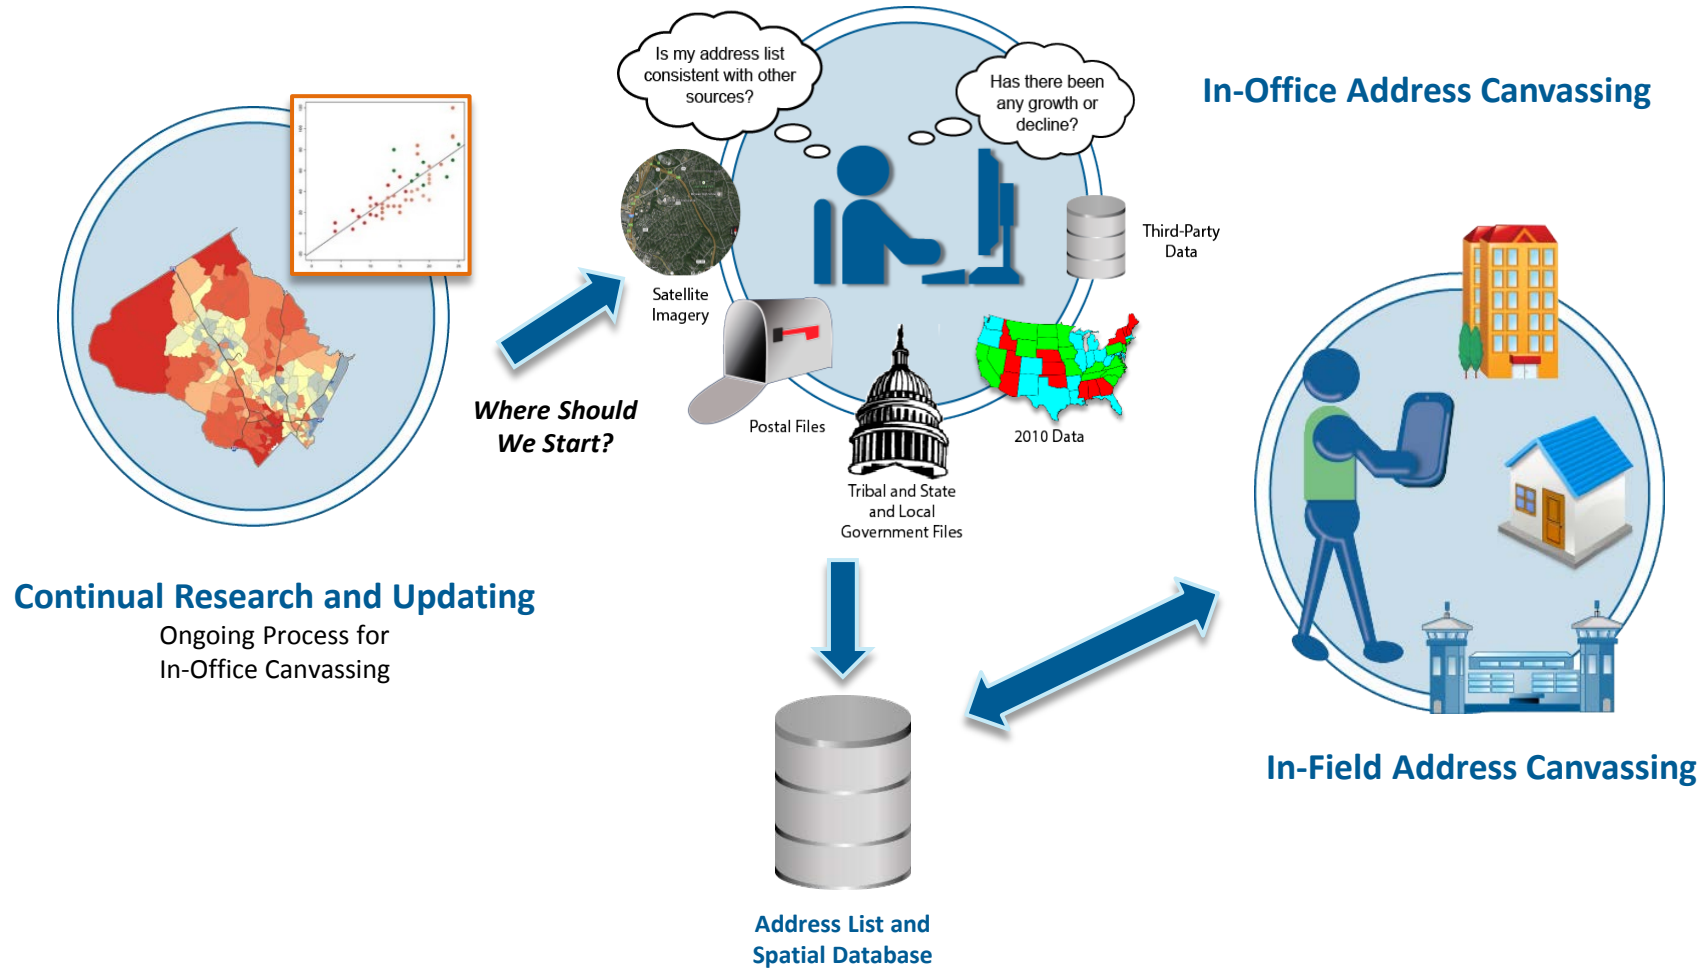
Is my address list consistent with other sources?

Has there been any growth or decline?

In-Office Address Canvassing

Satellite Imagery

Third-Party Data

Where Should We Start?

Postal Files

Tribal and State and Local Government Files

2010 Data

Continual Research and Updating
Ongoing Process for In-Office Canvassing

In-Field Address Canvassing

Address List and Spatial Database